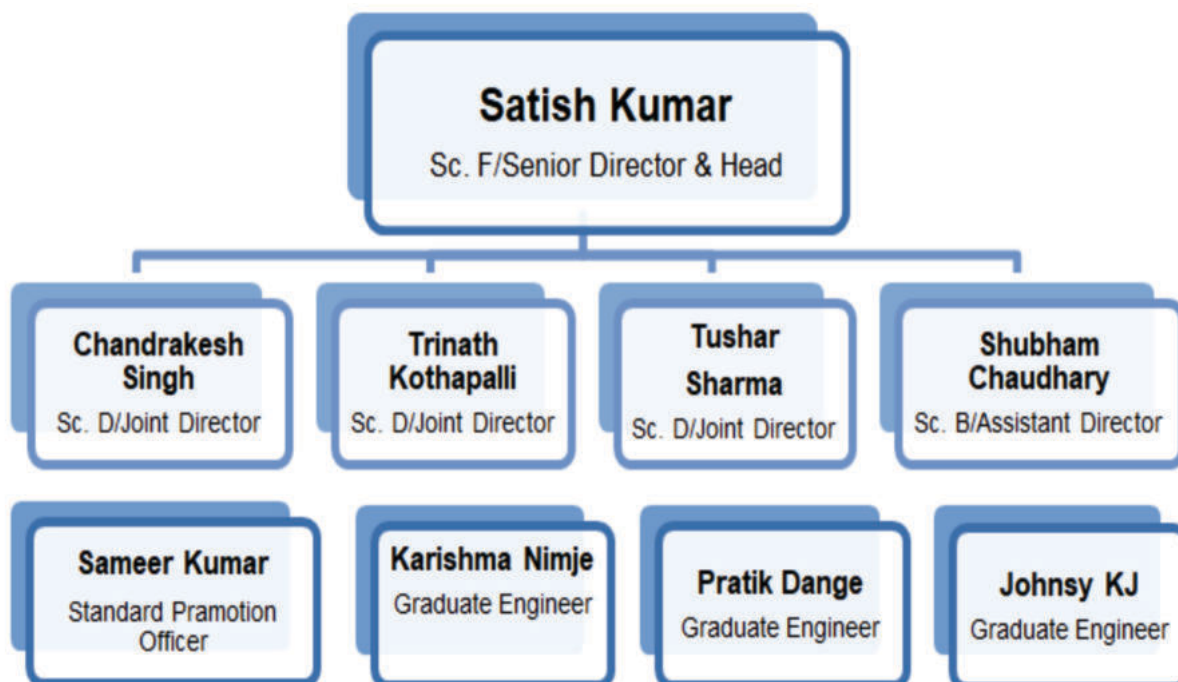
Satish Kumar
Sc. F/Senior Director & Head

Chandrakesh Singh
Sc. D/Joint Director

Trinath Kothapalli
Sc. D/Joint Director

Tushar Sharma
Sc. D/Joint Director

Shubham Chaudhary
Sc. B/Assistant Director

Sameer Kumar
Standard Pramotion Officer

Karishma Nimje
Graduate Engineer

Pratik Dange
Graduate Engineer

Johnsy KJ
Graduate Engineer